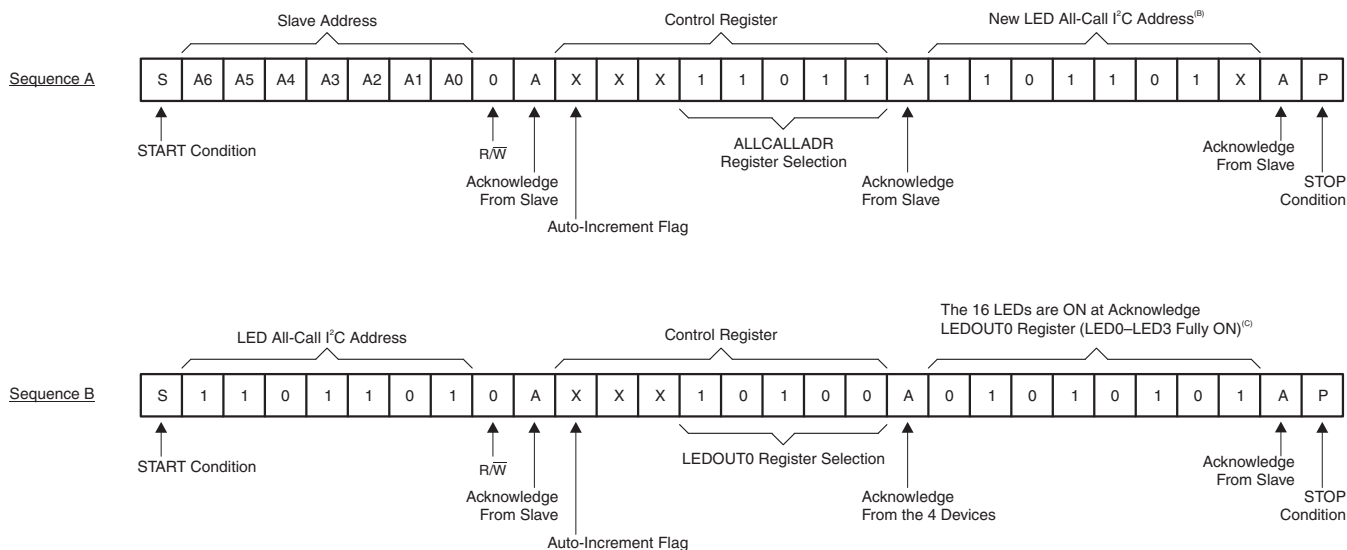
Slave Address

Control Register

New LED All-Call I$^2$C Address$^{(B)}$

Sequence A

| S | A6 | A5 | A4 | A3 | A2 | A1 | A0 | 0 | A | X | X | X | 1 | 1 | 0 | 1 | 1 | A | 1 | 1 | 0 | 1 | 1 | 0 | 1 | X | A | P |
|---|---|---|---|---|---|---|---|---|---|---|---|---|---|---|---|---|---|---|---|---|---|---|---|---|---|---|---|---|

START Condition

R/$\overline{W}$

Acknowledge From Slave

Auto-Increment Flag

ALLCALLADR Register Selection

Acknowledge From Slave

Acknowledge From Slave

STOP Condition

LED All-Call I$^2$C Address

Control Register

The 16 LEDs are ON at Acknowledge LEDOUT0 Register (LED0–LED3 Fully ON)$^{(C)}$

Sequence B

| S | 1 | 1 | 0 | 1 | 1 | 0 | 1 | 0 | A | X | X | X | 1 | 0 | 1 | 0 | 0 | A | 0 | 1 | 0 | 1 | 0 | 1 | 0 | 1 | A | P |
|---|---|---|---|---|---|---|---|---|---|---|---|---|---|---|---|---|---|---|---|---|---|---|---|---|---|---|---|---|

START Condition

R/$\overline{W}$

Acknowledge From Slave

Auto-Increment Flag

LEDOUT0 Register Selection

Acknowledge From the 4 Devices

Acknowledge From Slave

STOP Condition